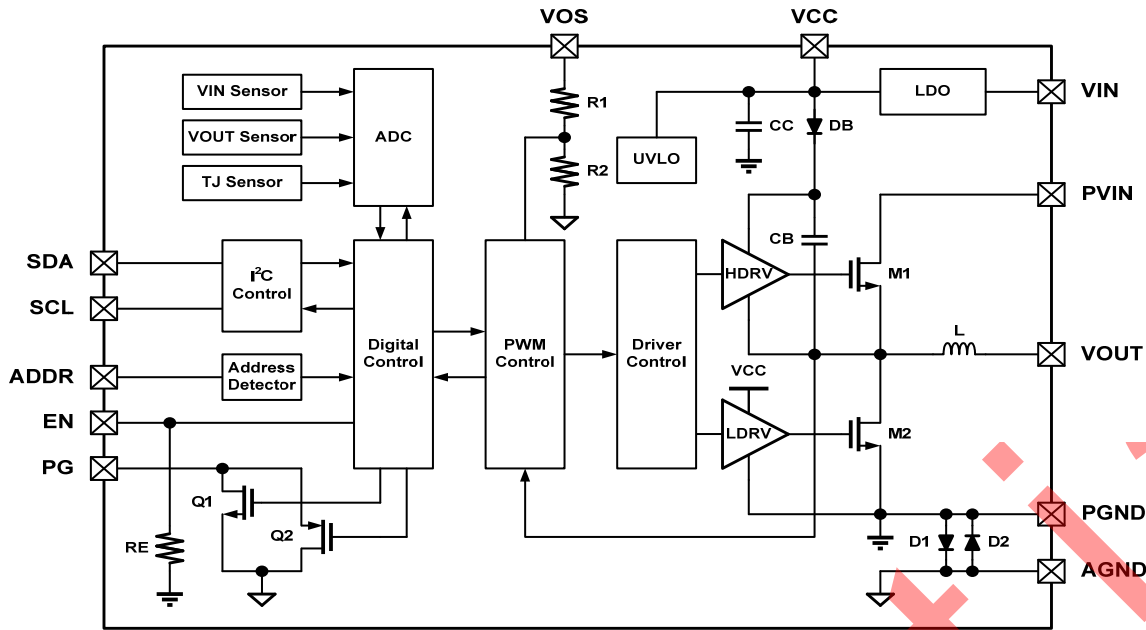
VOS
VCC
VIN Sensor
VOUT Sensor
TJ Sensor
ADC
R1
R2
UVLO
CC
DB
LDO
VIN
PVIN
CB
SDA
SCL
$I^2C$ Control
Digital Control
PWM Control
Driver Control
HDRV
M1
L
VOUT
ADDR
Address Detector
VCC
EN
LDRV
M2
PG
Q1
Q2
RE
PGND
D1
D2
AGND